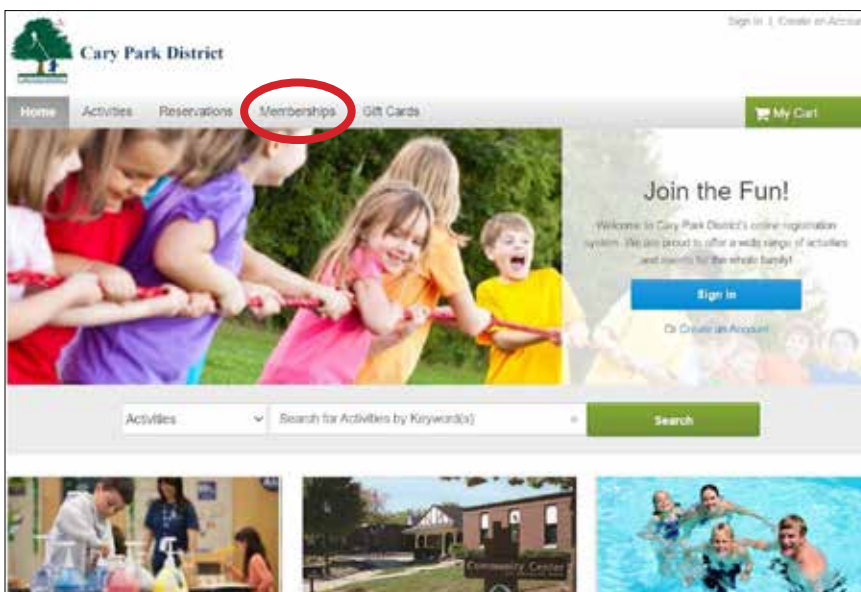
Sign In | Create an Accou

Cary Park District

Home Activities Reservations Memberships Gift Cards

My Cart

Join the Fun!

Welcome to Cary Park District's online registration system. We are proud to offer a wide range of activities and events for the whole family!

Sign in

Or Create an Account

Activities

Search for Activities by Keyword(s)

Search

Community Center